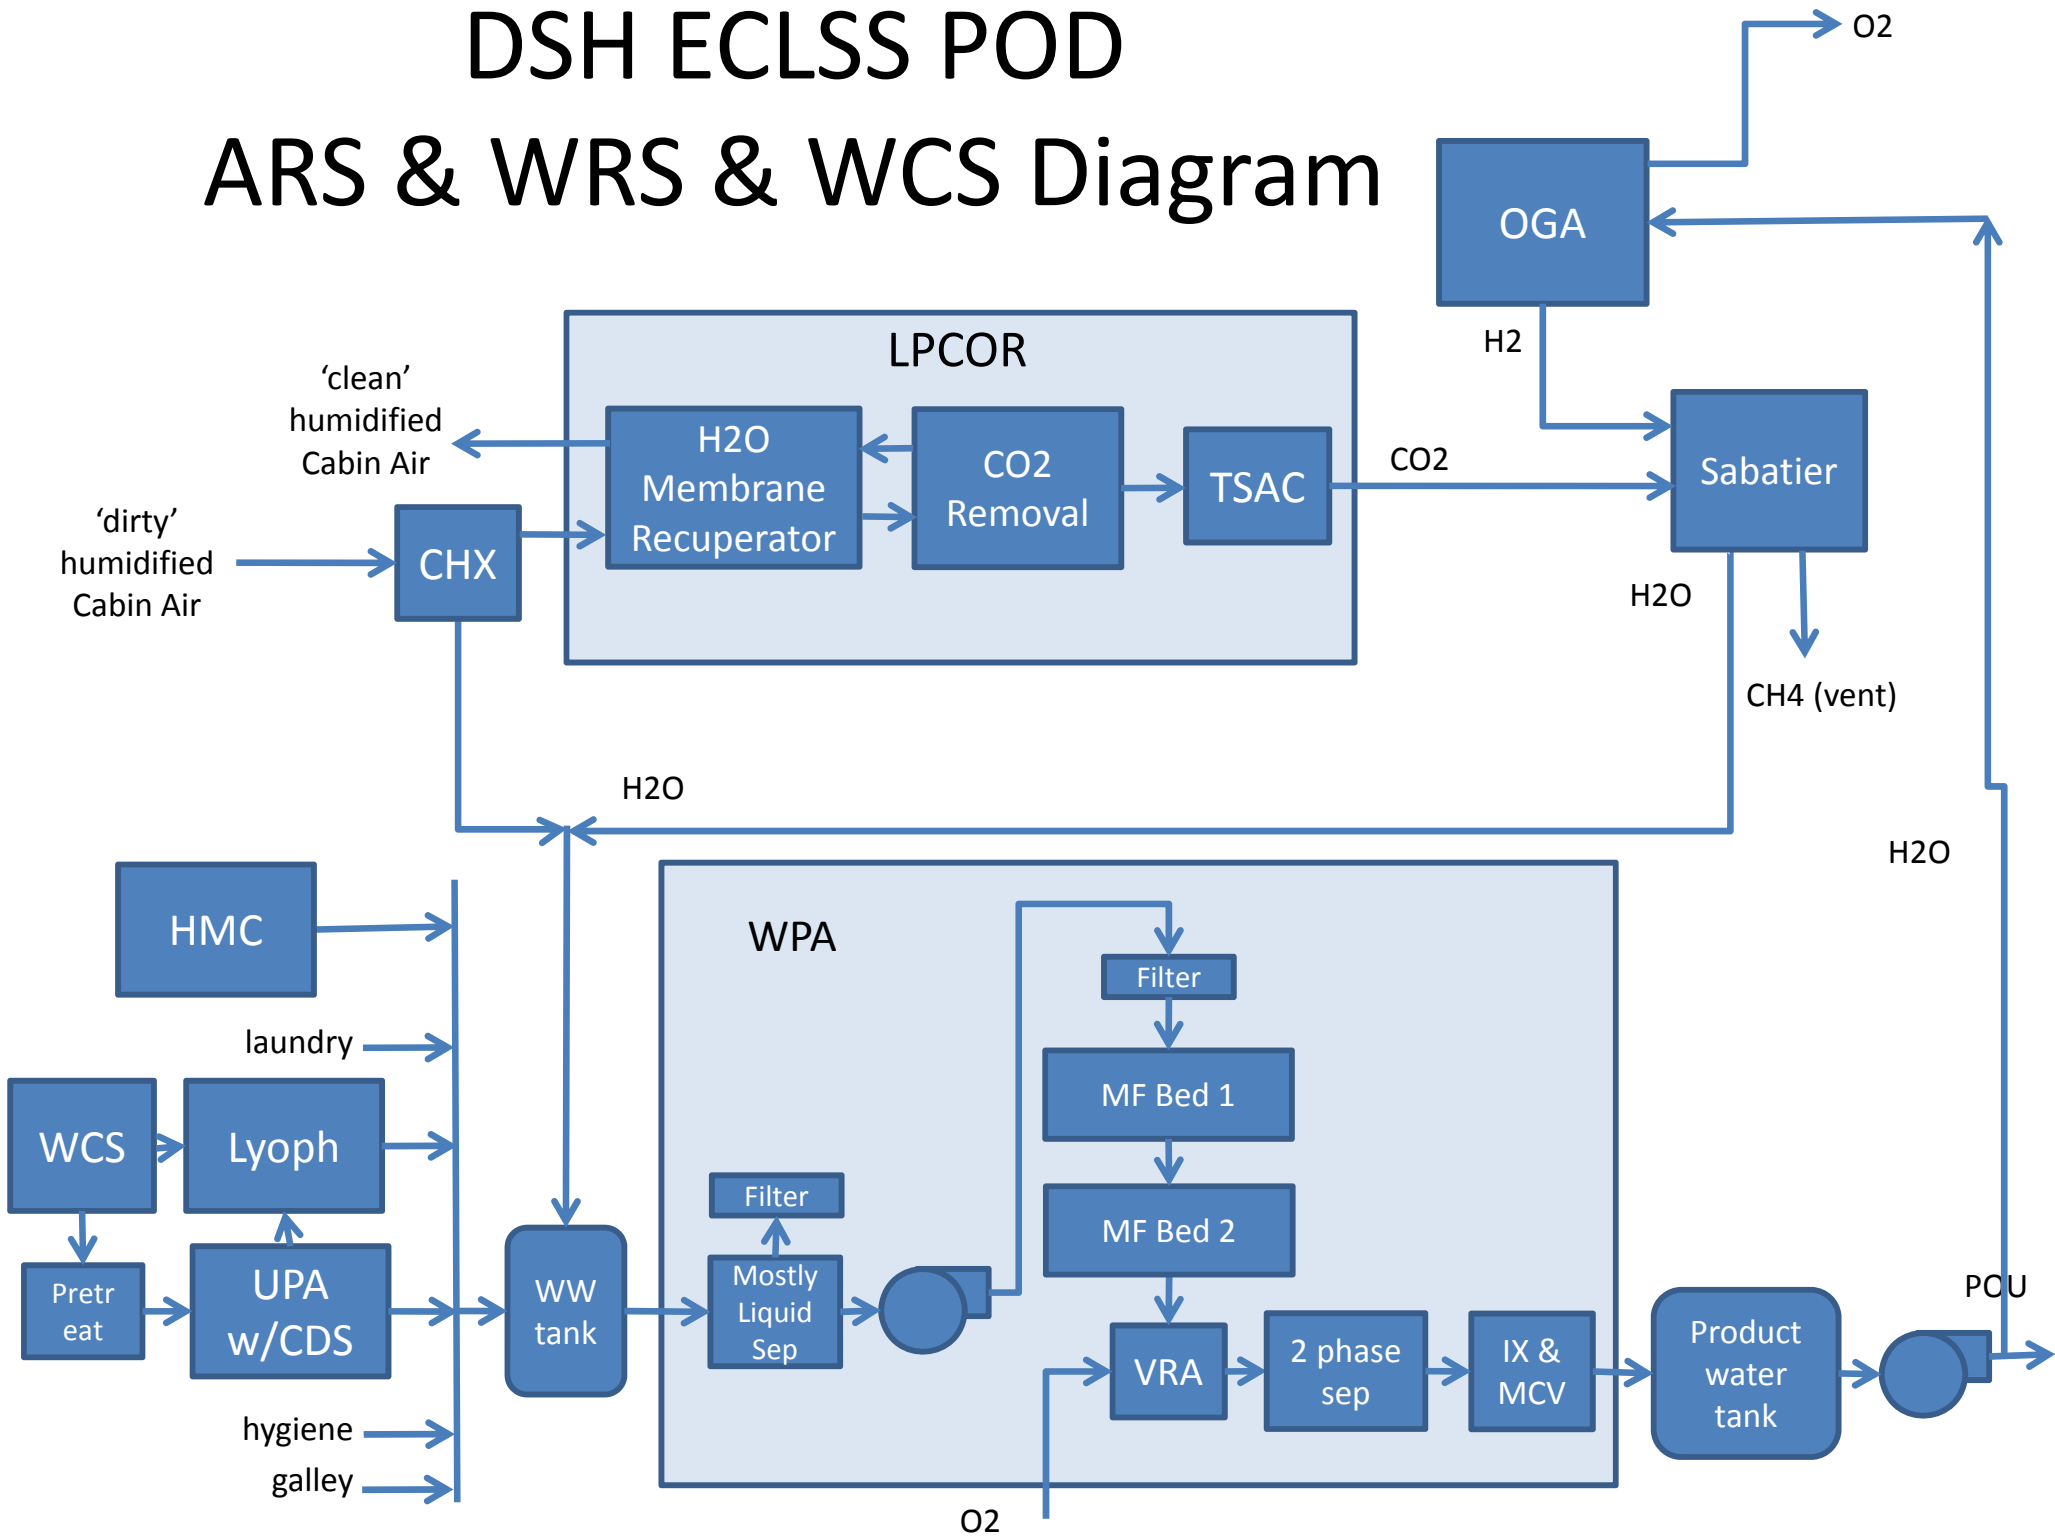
DSH ECLSS POD
ARS & WRS & WCS Diagram

O2

OGA

H2

LPCOR

'clean' humidified Cabin Air

H2O Membrane Recuperator

CO2 Removal

TSAC

CO2

Sabatier

'dirty' humidified Cabin Air

CHX

H2O

CH4 (vent)

H2O

H2O

HMC

WPA

Filter

MF Bed 1

laundry

WCS

Lyoph

MF Bed 2

Filter

Pretr eat

UPA w/CDS

WW tank

Mostly Liquid Sep

VRA

2 phase sep

IX & MCV

Product water tank

POU

hygiene

galley

O2